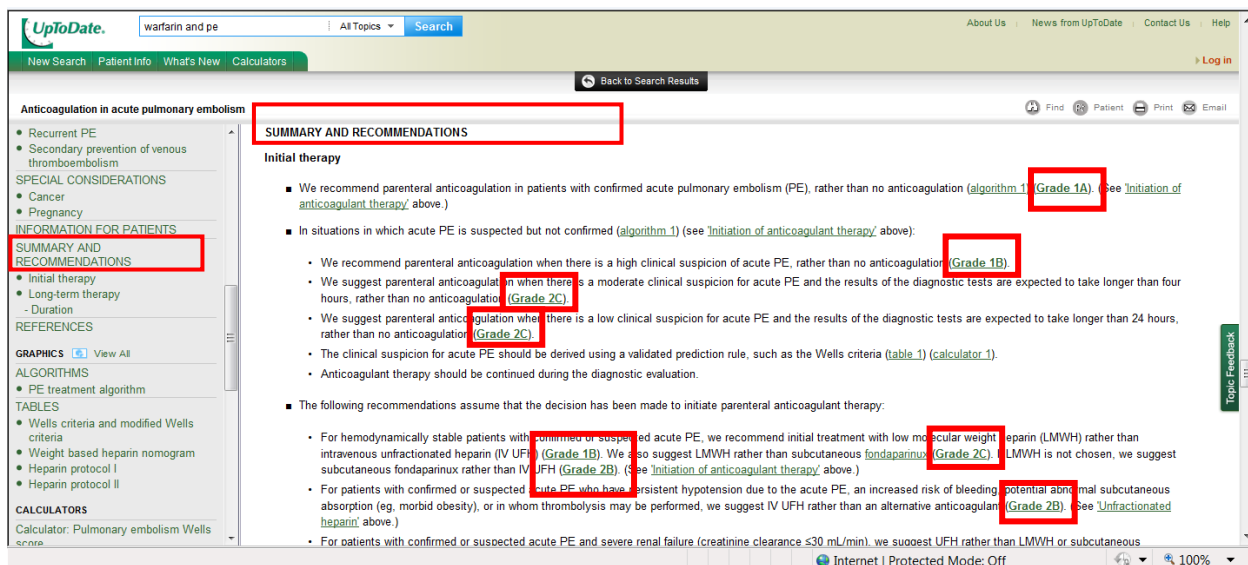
UpToDate. warfarin and pe All Topics Search

About Us News from UpToDate Contact Us Help

New Search Patient Info What's New Calculators

Log in

Back to Search Results

Anticoagulation in acute pulmonary embolism

Find Patient Print Email

• Recurrent PE
• Secondary prevention of venous thromboembolism
SPECIAL CONSIDERATIONS
• Cancer
• Pregnancy
INFORMATION FOR PATIENTS
SUMMARY AND RECOMMENDATIONS
• Initial therapy
• Long-term therapy
- Duration
REFERENCES

GRAPHICS View All
ALGORITHMS
• PE treatment algorithm
TABLES
• Wells criteria and modified Wells criteria
• Weight based heparin nomogram
• Heparin protocol I
• Heparin protocol II

CALCULATORS
Calculator: Pulmonary embolism Wells score

SUMMARY AND RECOMMENDATIONS

Initial therapy

■ We recommend parenteral anticoagulation in patients with confirmed acute pulmonary embolism (PE), rather than no anticoagulation (algorithm 1) (Grade 1A). (See 'Initiation of anticoagulant therapy' above.)

■ In situations in which acute PE is suspected but not confirmed (algorithm 1) (see 'Initiation of anticoagulant therapy' above):

• We recommend parenteral anticoagulation when there is a high clinical suspicion of acute PE, rather than no anticoagulation (Grade 1B).
• We suggest parenteral anticoagulation when there is a moderate clinical suspicion for acute PE and the results of the diagnostic tests are expected to take longer than four hours, rather than no anticoagulation (Grade 2C).
• We suggest parenteral anticoagulation when there is a low clinical suspicion for acute PE and the results of the diagnostic tests are expected to take longer than 24 hours, rather than no anticoagulation (Grade 2C).
• The clinical suspicion for acute PE should be derived using a validated prediction rule, such as the Wells criteria (table 1) (calculator 1).
• Anticoagulant therapy should be continued during the diagnostic evaluation.

■ The following recommendations assume that the decision has been made to initiate parenteral anticoagulant therapy:

• For hemodynamically stable patients with confirmed or suspected acute PE, we recommend initial treatment with low molecular weight heparin (LMWH) rather than intravenous unfractionated heparin (IV UFH) (Grade 1B). We also suggest LMWH rather than subcutaneous fondaparinux (Grade 2C). If LMWH is not chosen, we suggest subcutaneous fondaparinux rather than IV UFH (Grade 2B). (See 'Initiation of anticoagulant therapy' above.)
• For patients with confirmed or suspected acute PE who have persistent hypotension due to the acute PE, an increased risk of bleeding, potential abnormal subcutaneous absorption (eg, morbid obesity), or in whom thrombolysis may be performed, we suggest IV UFH rather than an alternative anticoagulant (Grade 2B). (See 'Unfractionated heparin' above.)
• For patients with confirmed or suspected acute PE and severe renal failure (creatinine clearance ≤30 mL/min), we suggest UFH rather than LMWH or subcutaneous

Topic Feedback

Internet | Protected Mode: Off 100%